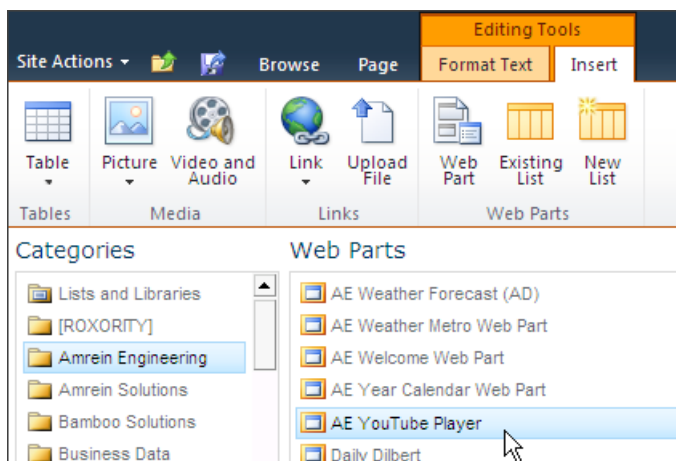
Editing Tools

Site Actions ▾ Browse Page Format Text Insert

Table Picture Video and Audio Link Upload File Web Part Existing List New List

Tables Media Links Web Parts

Categories

Lists and Libraries
[ROXORITY]
Amrein Engineering
Amrein Solutions
Bamboo Solutions
Business Data

Web Parts

AE Weather Forecast (AD)
AE Weather Metro Web Part
AE Welcome Web Part
AE Year Calendar Web Part
AE YouTube Player
Daily Dilbert